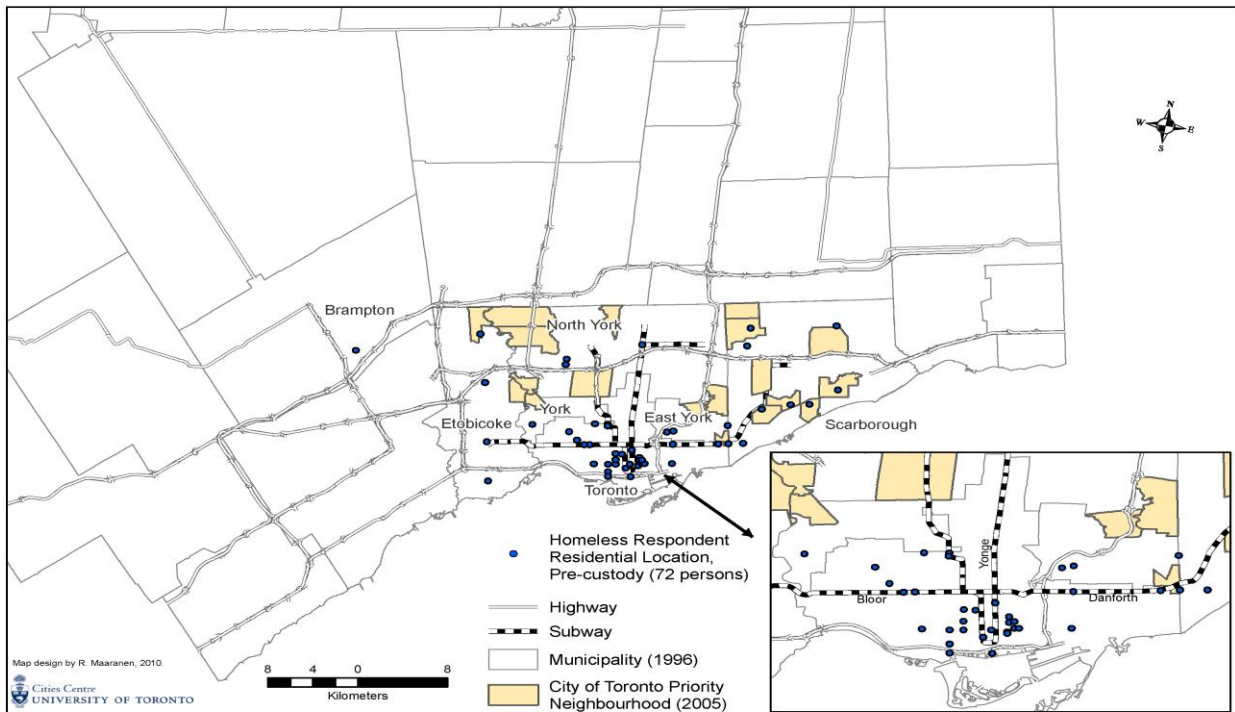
N
W E
S

Brampton

North York

York

Etobicoke

East York

Scarborough

Toronto

Homeless Respondent Residential Location, Pre-custody (72 persons)

Highway

Subway

Municipality (1996)

City of Toronto Priority Neighbourhood (2005)

Yonge

Bloor

Danforth

Map design by R. Maaranen, 2010.

Cities Centre
UNIVERSITY OF TORONTO

8 4 0 8
Kilometers